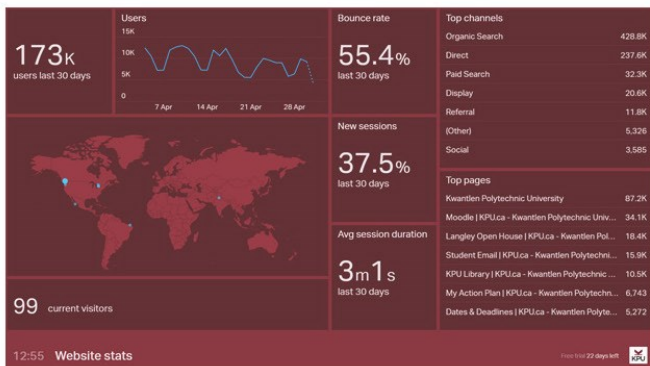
173K
users last 30 days

Users
15K
10K
5K
0
7 Apr
14 Apr
21 Apr
28 Apr

Bounce rate
55.4%
last 30 days

Top channels
| | |
|---|---|
| Organic Search | 428.8K |
| Direct | 237.6K |
| Paid Search | 32.3K |
| Display | 20.6K |
| Referral | 11.8K |
| (Other) | 5,326 |
| Social | 3,585 |

New sessions
37.5%
last 30 days

Top pages
| | |
|---|---|
| Kwantlen Polytechnic University | 87.2K |
| Moodle \| KPU.ca - Kwantlen Polytechnic Univ... | 34.1K |
| Langley Open House \| KPU.ca - Kwantlen Pol... | 18.4K |
| Student Email \| KPU.ca - Kwantlen Polytechni... | 15.9K |
| KPU Library \| KPU.ca - Kwantlen Polytechnic ... | 10.5K |
| My Action Plan \| KPU.ca - Kwantlen Polytechn... | 6,743 |
| Dates & Deadlines \| KPU.ca - Kwantlen Polyte... | 5,272 |

Avg session duration
3m1s
last 30 days

99 current visitors

12:55 Website stats

Free trial 22 days left

KPU